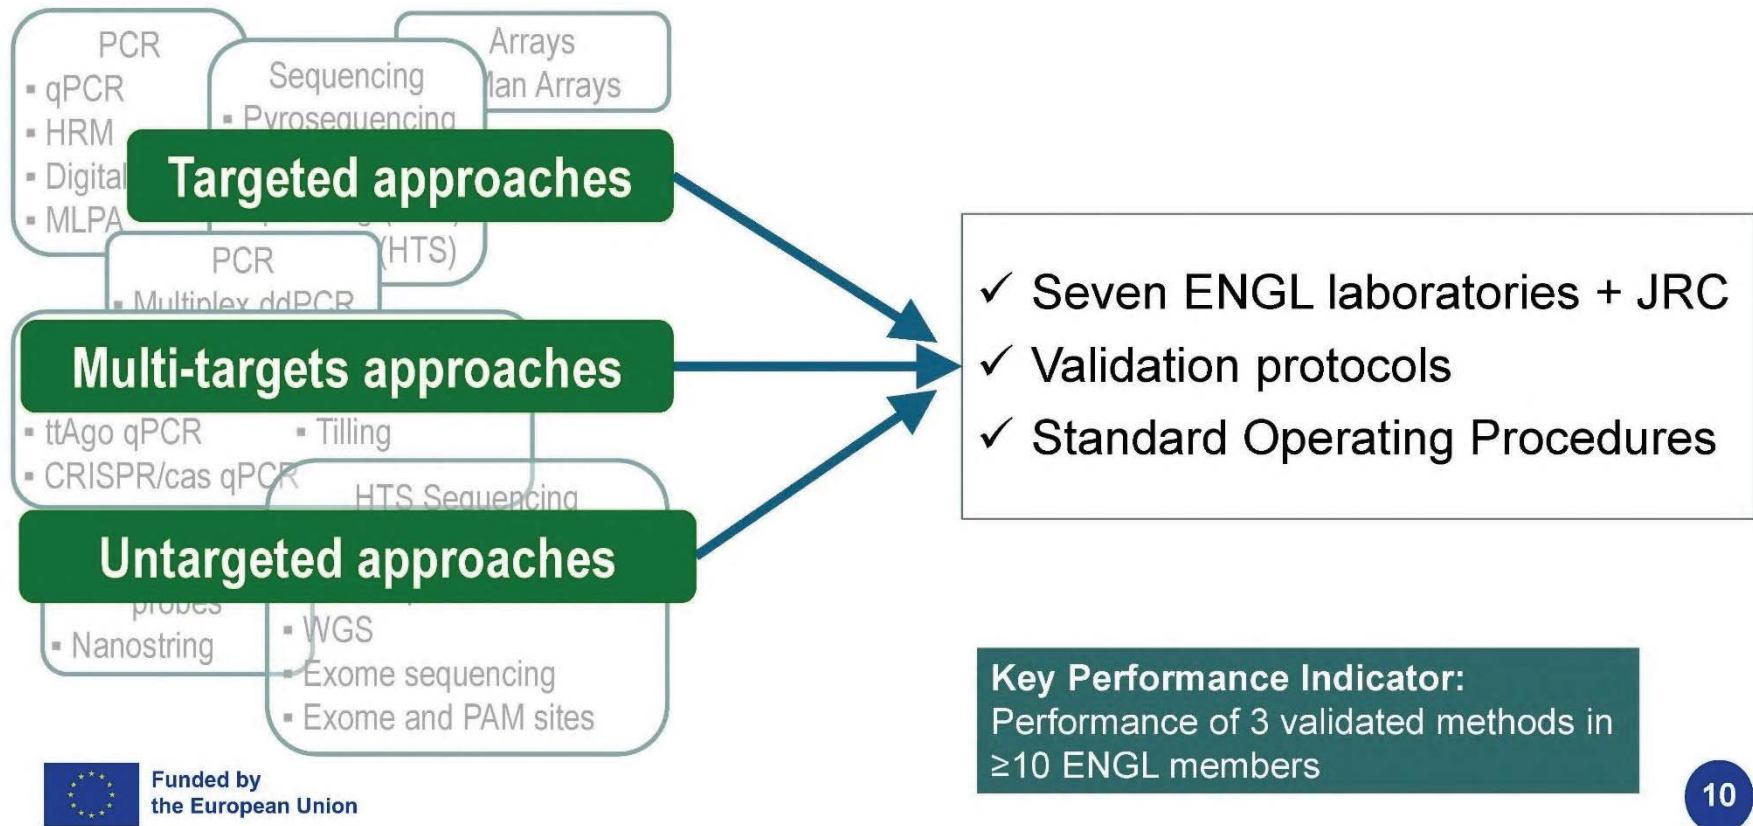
PCR
▪ qPCR
▪ HRM
▪ Digital
▪ MLPA

Sequencing
▪ Pyrosequencing
(HTS)

Arrays
lan Arrays

Targeted approaches

PCR
▪ Multiplex ddPCR

Multi-targets approaches

▪ ttAgo qPCR
▪ CRISPR/cas qPCR
▪ Tilling

HTS Sequencing

Untargeted approaches

probes
▪ Nanostring

▪ WGS
▪ Exome sequencing
▪ Exome and PAM sites

✓ Seven ENGL laboratories + JRC
✓ Validation protocols
✓ Standard Operating Procedures

Key Performance Indicator:
Performance of 3 validated methods in ≥10 ENGL members

Funded by
the European Union

10